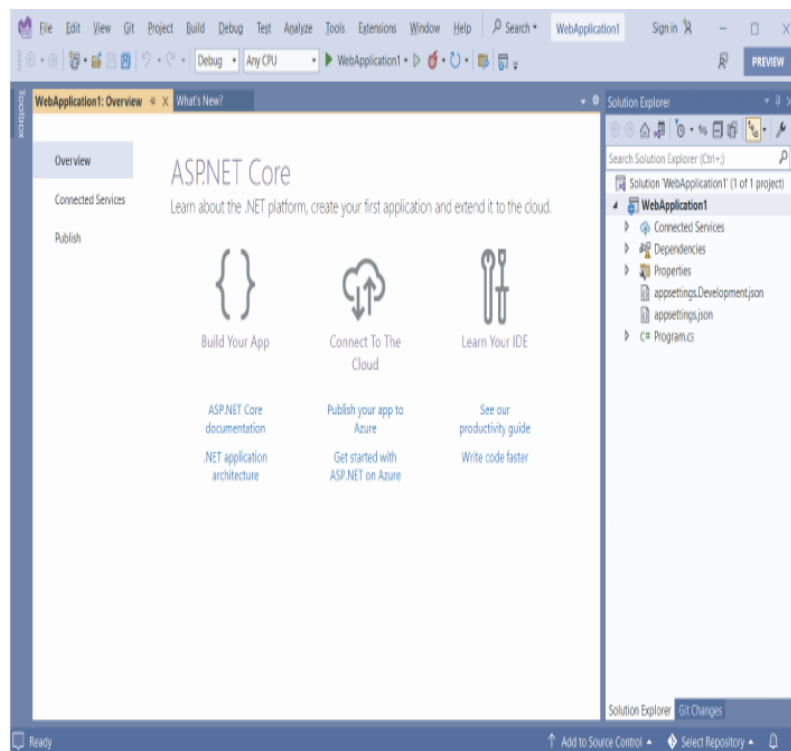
File Edit View Git Project Build Debug Test Analyze Tools Extensions Window Help Search WebApplication1 Sign in

Debug Any CPU WebApplication1

PREVIEW

Toolbox

WebApplication1: Overview What's New?

Overview

Connected Services

Publish

ASP.NET Core

Learn about the .NET platform, create your first application and extend it to the cloud.

Build Your App

Connect To The Cloud

Learn Your IDE

ASP.NET Core documentation

Publish your app to Azure

See our productivity guide

.NET application architecture

Get started with ASP.NET on Azure

Write code faster

Solution Explorer

Search Solution Explorer (Ctrl+;)

Solution 'WebApplication1' (1 of 1 project)

WebApplication1

Connected Services

Dependencies

Properties

appsettings.Development.json

appsettings.json

Program.cs

Solution Explorer Git Changes

Ready

Add to Source Control

Select Repository